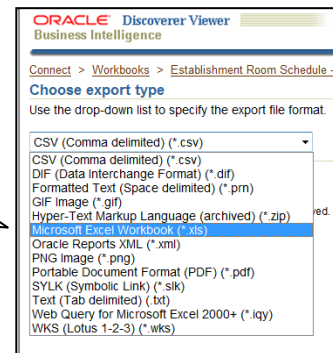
ORACLE Discoverer Viewer
Business Intelligence

Connect > Workbooks > Establishment Room Schedule -

Choose export type

Use the drop-down list to specify the export file format.

CSV (Comma delimited) (*.csv)

CSV (Comma delimited) (*.csv)
DIF (Data Interchange Format) (*.dif)
Formatted Text (Space delimited) (*.prn)
GIF Image (*.gif)
Hyper-Text Markup Language (archived) (*.zip)
Microsoft Excel Workbook (*.xls)
Oracle Reports XML (*.xml)
PNG Image (*.png)
Portable Document Format (PDF) (*.pdf)
SYLK (Symbolic Link) (*.slk)
Text (Tab delimited) (.txt)
Web Query for Microsoft Excel 2000+ (*.iqy)
WKS (Lotus 1-2-3) (*.wks)

ved.